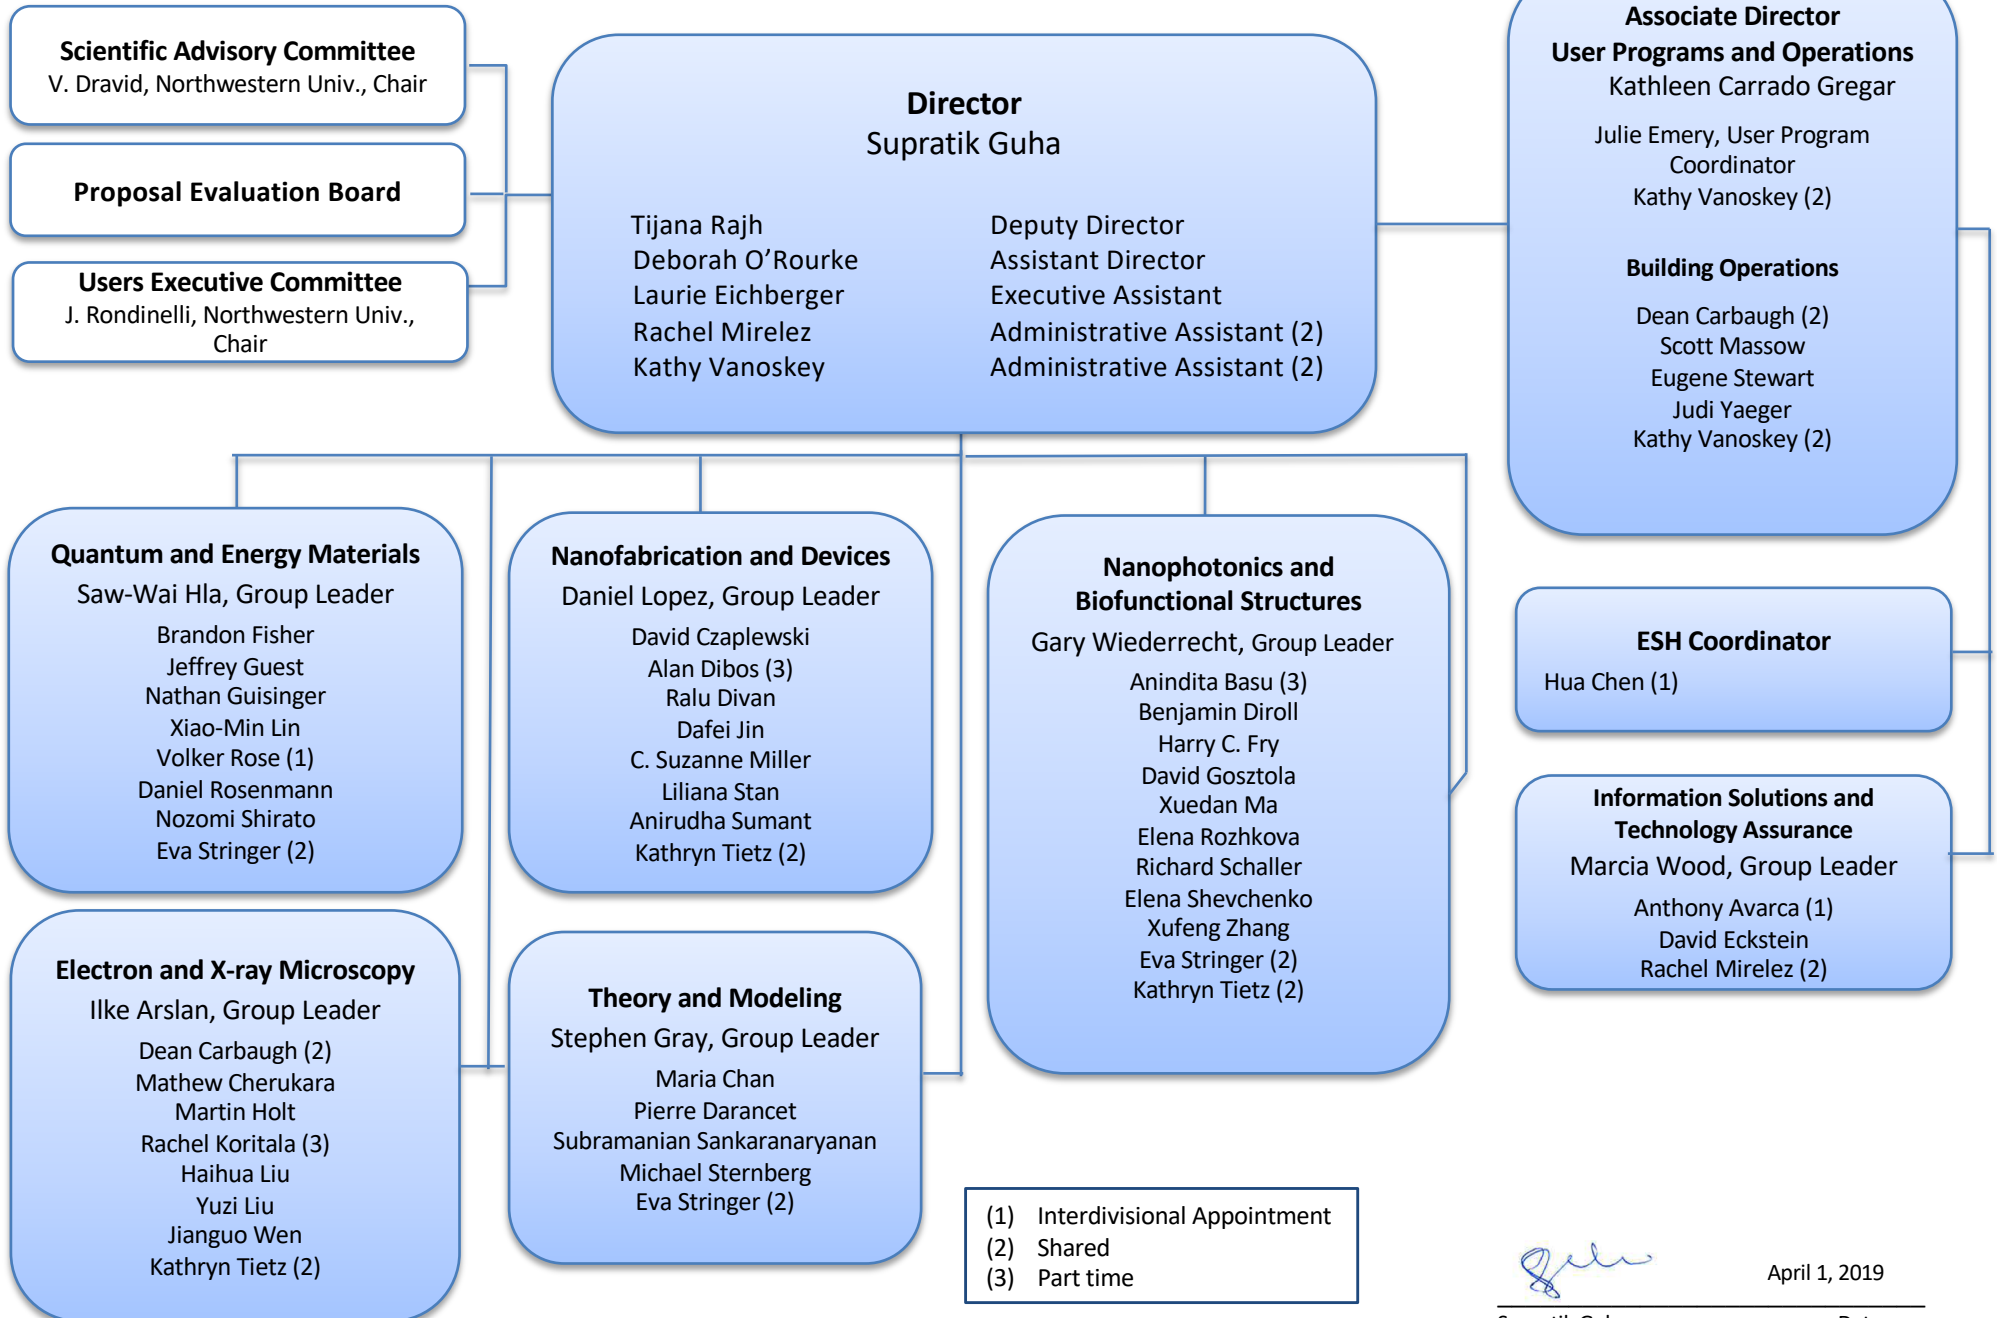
Scientific Advisory Committee
V. Dravid, Northwestern Univ., Chair

Proposal Evaluation Board

Users Executive Committee
J. Rondinelli, Northwestern Univ., Chair

Director
Supratik Guha

Tijana Rajh — Deputy Director
Deborah O'Rourke — Assistant Director
Laurie Eichberger — Executive Assistant
Rachel Mirelez — Administrative Assistant (2)
Kathy Vanoskey — Administrative Assistant (2)

Associate Director
User Programs and Operations
Kathleen Carrado Gregar

Julie Emery, User Program Coordinator
Kathy Vanoskey (2)

Building Operations
Dean Carbaugh (2)
Scott Massow
Eugene Stewart
Judi Yaeger
Kathy Vanoskey (2)

Quantum and Energy Materials
Saw-Wai Hla, Group Leader
Brandon Fisher
Jeffrey Guest
Nathan Guisinger
Xiao-Min Lin
Volker Rose (1)
Daniel Rosenmann
Nozomi Shirato
Eva Stringer (2)

Nanofabrication and Devices
Daniel Lopez, Group Leader
David Czaplewski
Alan Dibos (3)
Ralu Divan
Dafei Jin
C. Suzanne Miller
Liliana Stan
Anirudha Sumant
Kathryn Tietz (2)

Nanophotonics and Biofunctional Structures
Gary Wiederrecht, Group Leader
Anindita Basu (3)
Benjamin Diroll
Harry C. Fry
David Gosztola
Xuedan Ma
Elena Rozhkova
Richard Schaller
Elena Shevchenko
Xufeng Zhang
Eva Stringer (2)
Kathryn Tietz (2)

ESH Coordinator
Hua Chen (1)

Information Solutions and Technology Assurance
Marcia Wood, Group Leader
Anthony Avarca (1)
David Eckstein
Rachel Mirelez (2)

Electron and X-ray Microscopy
Ilke Arslan, Group Leader
Dean Carbaugh (2)
Mathew Cherukara
Martin Holt
Rachel Koritala (3)
Haihua Liu
Yuzi Liu
Jianguo Wen
Kathryn Tietz (2)

Theory and Modeling
Stephen Gray, Group Leader
Maria Chan
Pierre Darancet
Subramanian Sankaranaryanan
Michael Sternberg
Eva Stringer (2)

(1) Interdivisional Appointment
(2) Shared
(3) Part time

April 1, 2019
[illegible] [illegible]